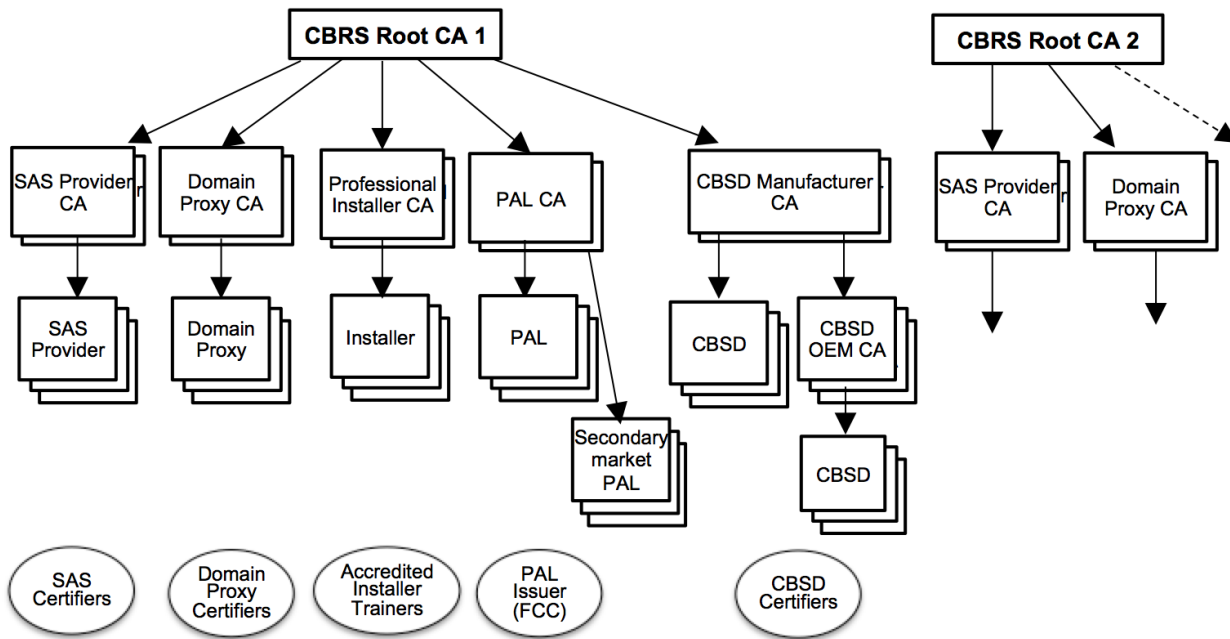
CBRS Root CA 1

CBRS Root CA 2

SAS Provider CA

Domain Proxy CA

Professional Installer CA

PAL CA

CBSD Manufacturer CA

SAS Provider CA

Domain Proxy CA

SAS Provider

Domain Proxy

Installer

PAL

CBSD

CBSD OEM CA

Secondary market PAL

CBSD

SAS Certifiers

Domain Proxy Certifiers

Accredited Installer Trainers

PAL Issuer (FCC)

CBSD Certifiers